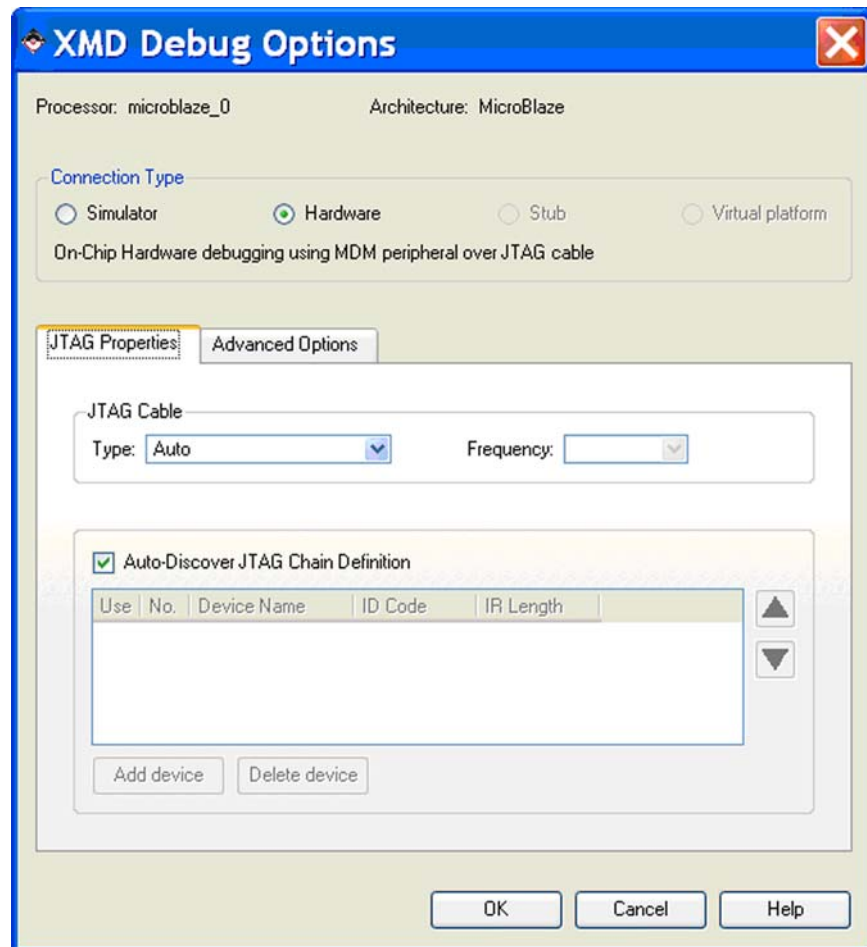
XMD Debug Options

Processor: microblaze_0

Architecture: MicroBlaze

Connection Type

Simulator

Hardware

Stub

Virtual platform

On-Chip Hardware debugging using MDM peripheral over JTAG cable

JTAG Properties

Advanced Options

JTAG Cable

Type: Auto

Frequency:

Auto-Discover JTAG Chain Definition

| Use | No. | Device Name | ID Code | IR Length |
|---|---|---|---|---|

Add device

Delete device

OK

Cancel

Help